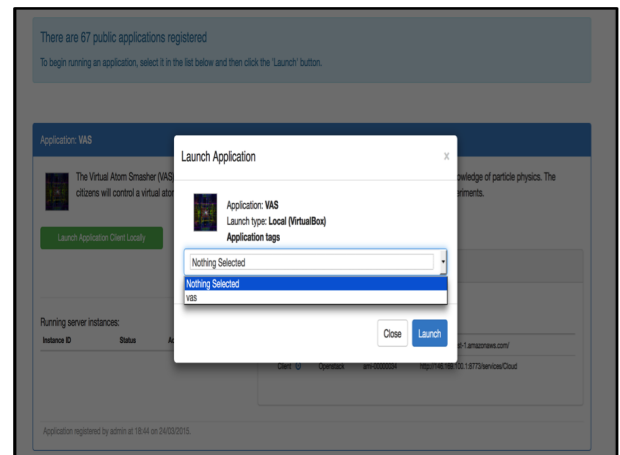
There are 67 public applications registered

To begin running an application, select it in the list below and then click the 'Launch' button.

Application: VAS

The Virtual Atom Smasher (VAS) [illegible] owledge of particle physics. The citizens will control a virtual ato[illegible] eriments.

Launch Application Client Locally

Running server instances:

Instance ID | Status | A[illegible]

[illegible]-1.amazonaws.com/

Client | OpenStack | ami-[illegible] | http://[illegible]/services/Cloud

Application registered by admin at 18:44 on 24/03/2015.

Launch Application

x

Application: VAS

Launch type: Local (VirtualBox)

Application tags

Nothing Selected

Nothing Selected

vas

Close

Launch